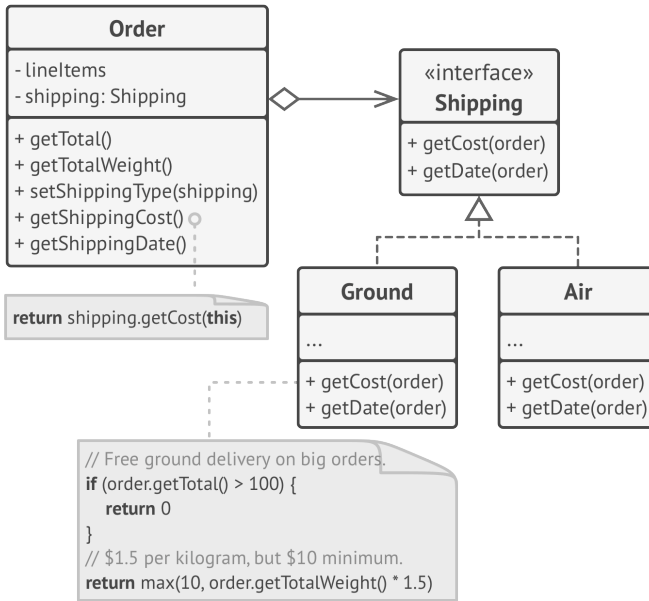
Order

- lineItems
- shipping: Shipping

+ getTotal()
+ getTotalWeight()
+ setShippingType(shipping)
+ getShippingCost()
+ getShippingDate()

return shipping.getCost(this)

«interface»
Shipping

+ getCost(order)
+ getDate(order)

Ground

...

+ getCost(order)
+ getDate(order)

Air

...

+ getCost(order)
+ getDate(order)

// Free ground delivery on big orders.
if (order.getTotal() > 100) {
return 0
}
// \$1.5 per kilogram, but \$10 minimum.
return max(10, order.getTotalWeight() * 1.5)